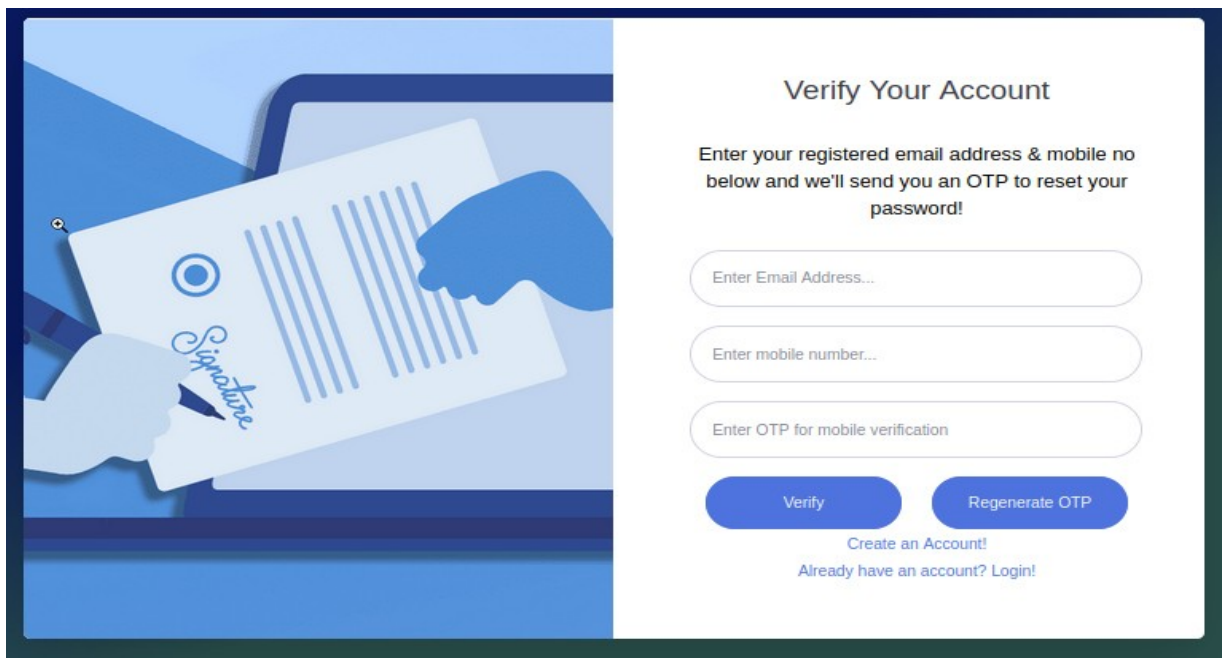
Signature

Verify Your Account

Enter your registered email address & mobile no below and we'll send you an OTP to reset your password!

Enter Email Address...

Enter mobile number...

Enter OTP for mobile verification

Verify

Regenerate OTP

Create an Account!

Already have an account? Login!